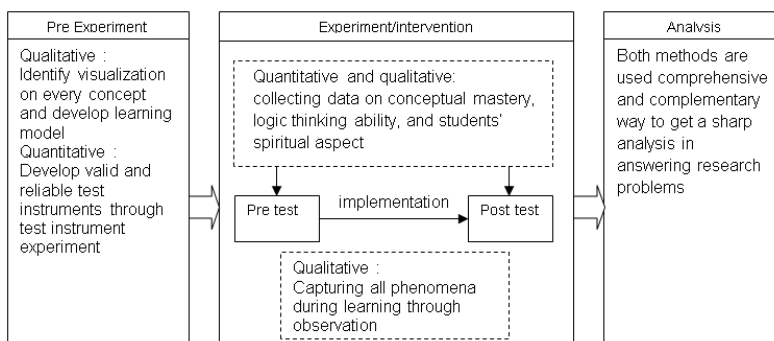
Pre Experiment

Qualitative : Identify visualization on every concept and develop learning model
Quantitative : Develop valid and reliable test instruments through test instrument experiment

Experiment/intervention

Quantitative and qualitative: collecting data on conceptual mastery, logic thinking ability, and students' spiritual aspect

Pre test

implementation

Post test

Qualitative : Capturing all phenomena during learning through observation

Analysis

Both methods are used comprehensive and complementary way to get a sharp analysis in answering research problems